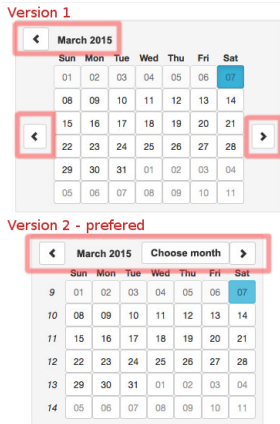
Version 1

‹ March 2015

| Sun | Mon | Tue | Wed | Thu | Fri | Sat |
|---|---|---|---|---|---|---|
| 01 | 02 | 03 | 04 | 05 | 06 | 07 |
| 08 | 09 | 10 | 11 | 12 | 13 | 14 |
| 15 | 16 | 17 | 18 | 19 | 20 | 21 |
| 22 | 23 | 24 | 25 | 26 | 27 | 28 |
| 29 | 30 | 31 | 01 | 02 | 03 | 04 |
| 05 | 06 | 07 | 08 | 09 | 10 | 11 |

‹ ›

Version 2 - prefered

‹ March 2015 Choose month ›

| | Sun | Mon | Tue | Wed | Thu | Fri | Sat |
|---|---|---|---|---|---|---|---|
| 9 | 01 | 02 | 03 | 04 | 05 | 06 | 07 |
| 10 | 08 | 09 | 10 | 11 | 12 | 13 | 14 |
| 11 | 15 | 16 | 17 | 18 | 19 | 20 | 21 |
| 12 | 22 | 23 | 24 | 25 | 26 | 27 | 28 |
| 13 | 29 | 30 | 31 | 01 | 02 | 03 | 04 |
| 14 | 05 | 06 | 07 | 08 | 09 | 10 | 11 |